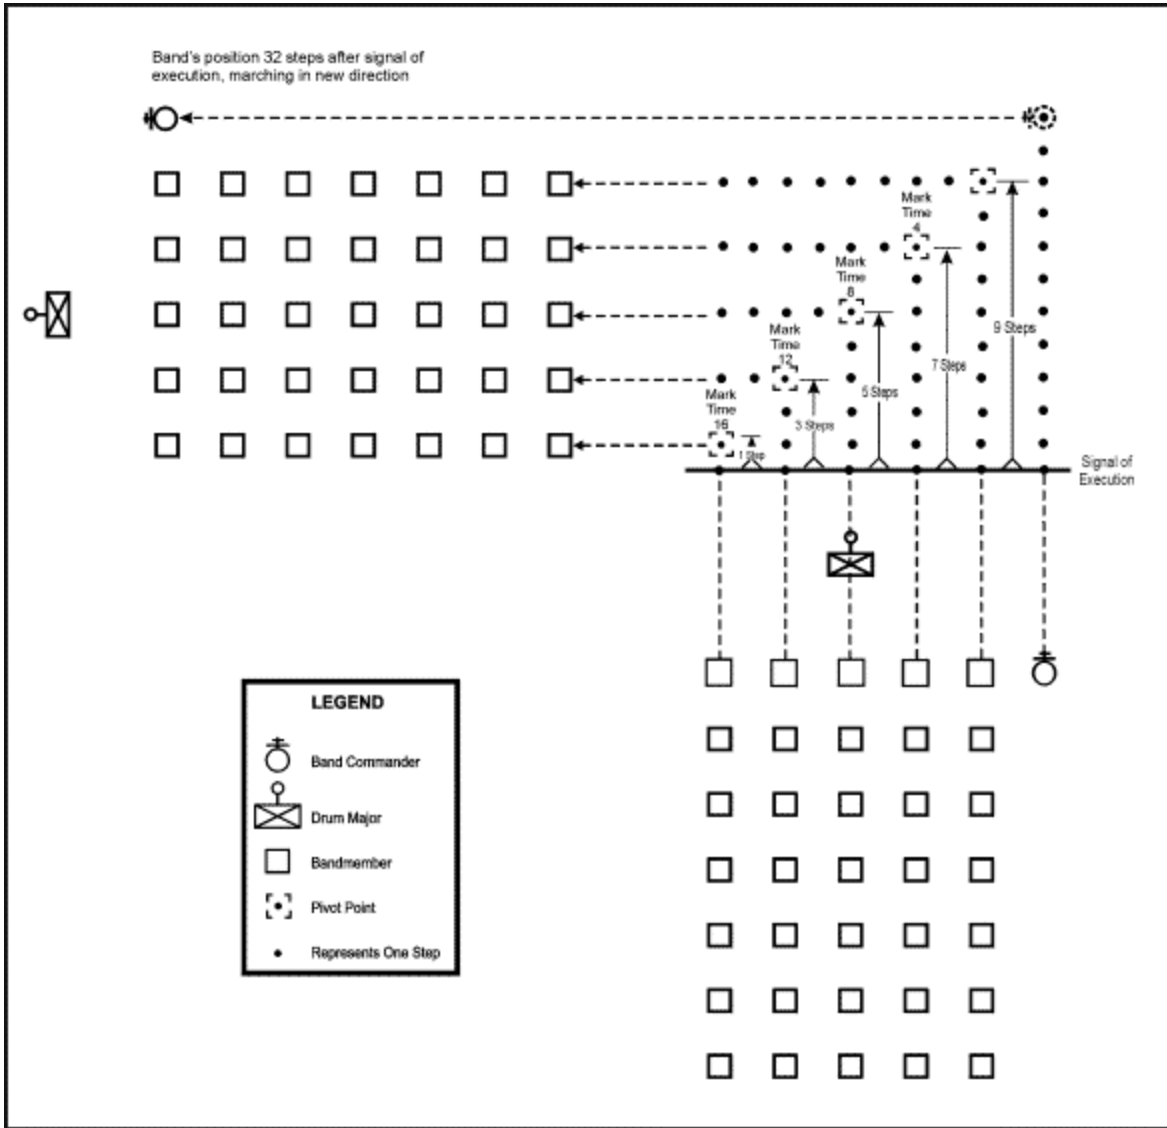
Band's position 32 steps after signal of execution, marching in new direction

Mark Time 4

Mark Time 8

Mark Time 12

Mark Time 16

1 Step

3 Steps

5 Steps

7 Steps

9 Steps

Signal of Execution

LEGEND

Band Commander

Drum Major

Bandmember

Pivot Point

Represents One Step